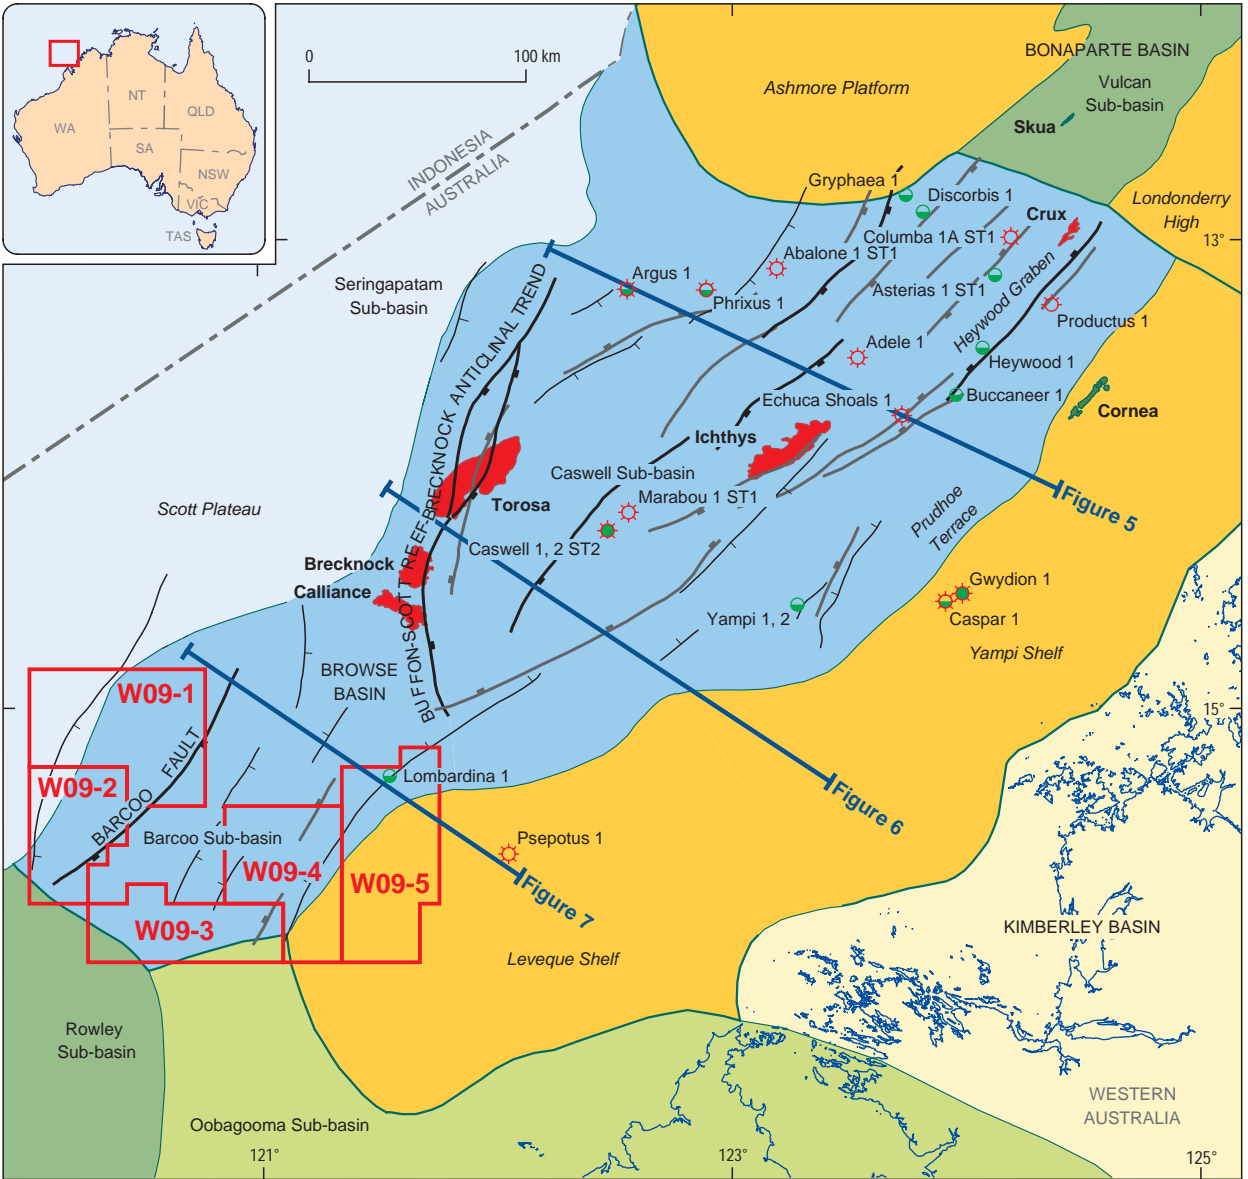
WA
NT
QLD
SA
NSW
VIC
TAS

0
100 km

BONAPARTE BASIN
Ashmore Platform
Vulcan Sub-basin
Skua
Londonderry High
13°

INDONESIA
AUSTRALIA

Gryphaea 1
Discorbis 1
Crux
Columba 1A ST1
Abalone 1 ST1
Argus 1
Phrixus 1
Asterias 1 ST1
Heywood Graben
Productus 1
Seringapatam Sub-basin
BUFFON-SCOTT REEF-BRECKNOCK ANTICLINAL TREND
Adele 1
Heywood 1
Echuca Shoals 1
Buccaneer 1
Cornea
Ichthys
Caswell Sub-basin
Torosa
Marabou 1 ST1
Figure 5
Scott Plateau
Prudhoe Terrace
Brecknock
Caswell 1, 2 ST2
Calliance
Gwydion 1
Caspar 1
Yampi 1, 2
Yampi Shelf
BROWSE BASIN
W09-1
15°
Lombardina 1
W09-2
BARCOO FAULT
Figure 6
Psepotus 1
Barcoo Sub-basin
W09-4
W09-5
Figure 7
W09-3
KIMBERLEY BASIN
Leveque Shelf
Rowley Sub-basin
WESTERN AUSTRALIA
Oobagooma Sub-basin
121°
123°
125°